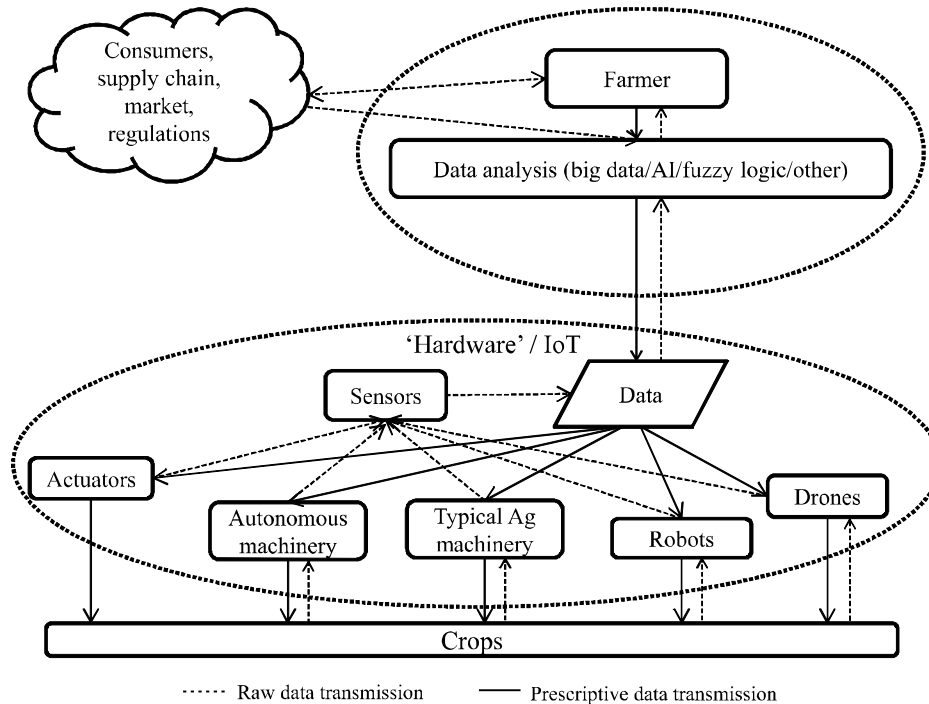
Consumers, supply chain, market, regulations

Farmer

Data analysis (big data/AI/fuzzy logic/other)

'Hardware' / IoT

Sensors

Data

Actuators

Autonomous machinery

Typical Ag machinery

Robots

Drones

Crops

Raw data transmission

Prescriptive data transmission